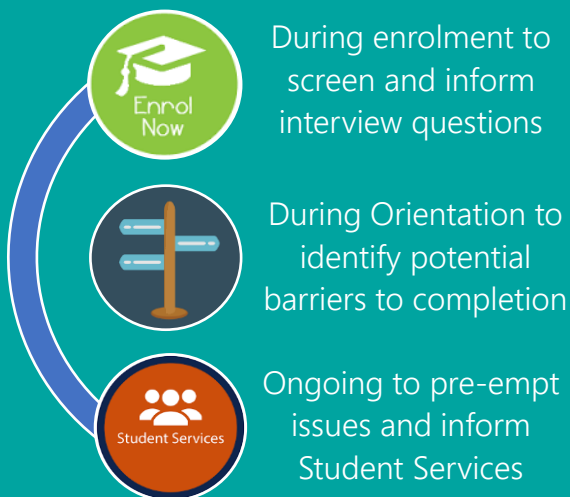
Enrol Now

During enrolment to screen and inform interview questions

During Orientation to identify potential barriers to completion

Student Services

Ongoing to pre-empt issues and inform Student Services